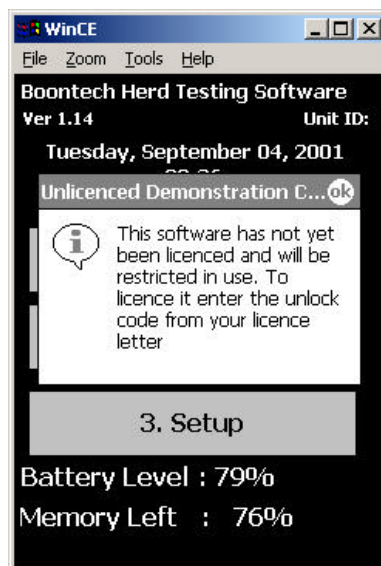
WinCE
File Zoom Tools Help
Boontech Herd Testing Software
Ver 1.14 Unit ID:
Tuesday, September 04, 2001
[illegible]
Unlicenced Demonstration C... ok
This software has not yet been licenced and will be restricted in use. To licence it enter the unlock code from your licence letter
3. Setup
Battery Level : 79%
Memory Left : 76%